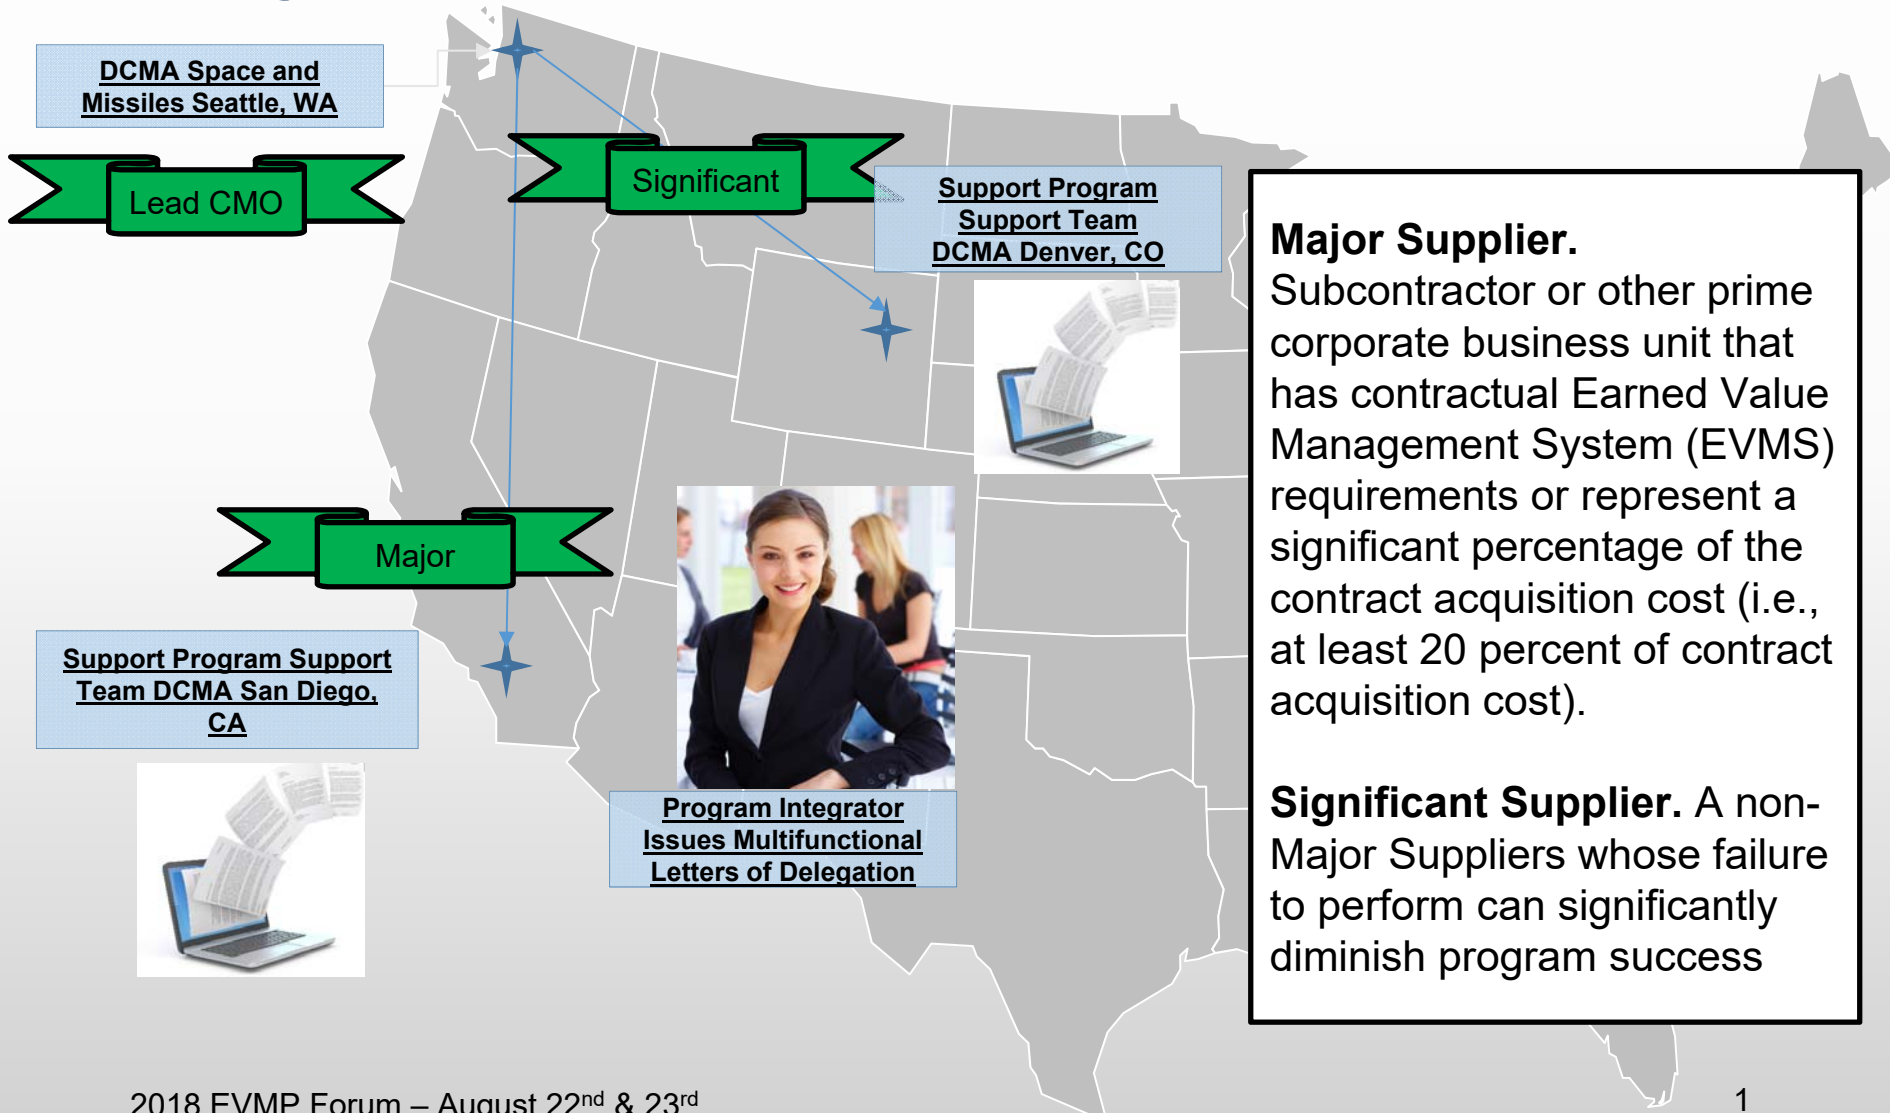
DCMA Space and Missiles Seattle, WA

Lead CMO

Significant

Support Program Support Team DCMA Denver, CO

Major

Support Program Support Team DCMA San Diego, CA

Program Integrator Issues Multifunctional Letters of Delegation

**Major Supplier.**
Subcontractor or other prime corporate business unit that has contractual Earned Value Management System (EVMS) requirements or represent a significant percentage of the contract acquisition cost (i.e., at least 20 percent of contract acquisition cost).

**Significant Supplier.** A non-Major Suppliers whose failure to perform can significantly diminish program success

2018 EVMP Forum – August 22$^{nd}$ & 23$^{rd}$

1